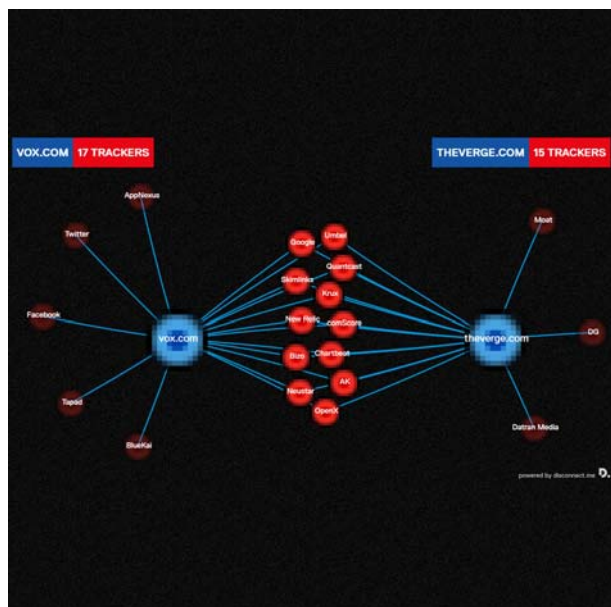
VOX.COM 17 TRACKERS

THEVERGE.COM 15 TRACKERS

AppNexus

Twitter

Facebook

Tapad

BlueKai

vox.com

Google

Umbel

Skimlinks

Quantcast

Krux

New Relic

comScore

Bizo

Chartbeat

AK

Neustar

OpenX

theverge.com

Moat

DG

Datran Media

powered by disconnect.me